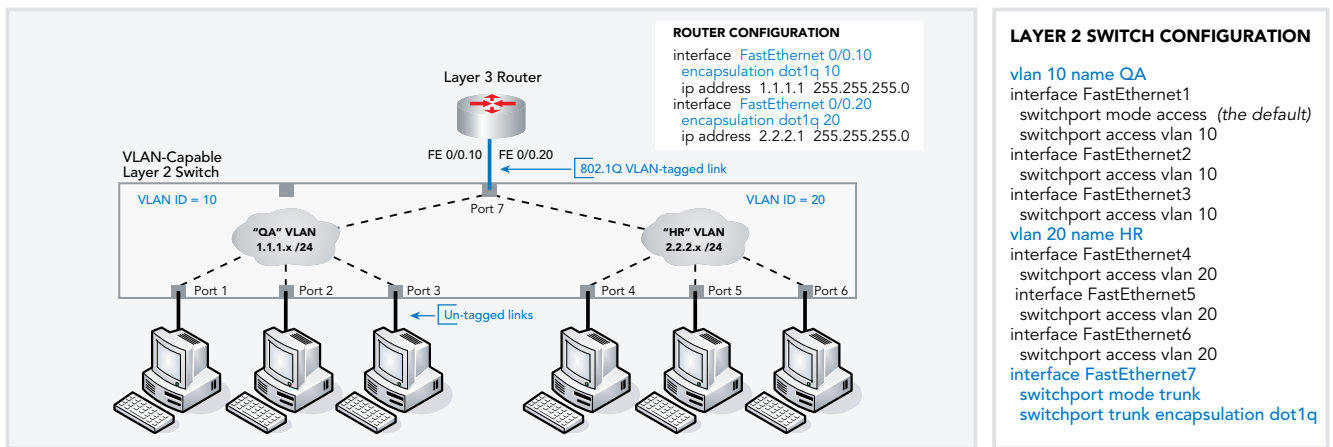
ROUTER CONFIGURATION

interface FastEthernet 0/0.10
encapsulation dot1q 10
ip address 1.1.1.1 255.255.255.0
interface FastEthernet 0/0.20
encapsulation dot1q 20
ip address 2.2.2.1 255.255.255.0

Layer 3 Router

FE 0/0.10 FE 0/0.20

802.1Q VLAN-tagged link

VLAN-Capable Layer 2 Switch

VLAN ID = 10

VLAN ID = 20

Port 7

"QA" VLAN
1.1.1.x /24

"HR" VLAN
2.2.2.x /24

Port 1
Port 2
Port 3
Port 4
Port 5
Port 6

Un-tagged links

LAYER 2 SWITCH CONFIGURATION

vlan 10 name QA
interface FastEthernet1
switchport mode access (the default)
switchport access vlan 10
interface FastEthernet2
switchport access vlan 10
interface FastEthernet3
switchport access vlan 10
vlan 20 name HR
interface FastEthernet4
switchport access vlan 20
interface FastEthernet5
switchport access vlan 20
interface FastEthernet6
switchport access vlan 20
interface FastEthernet7
switchport mode trunk
switchport trunk encapsulation dot1q